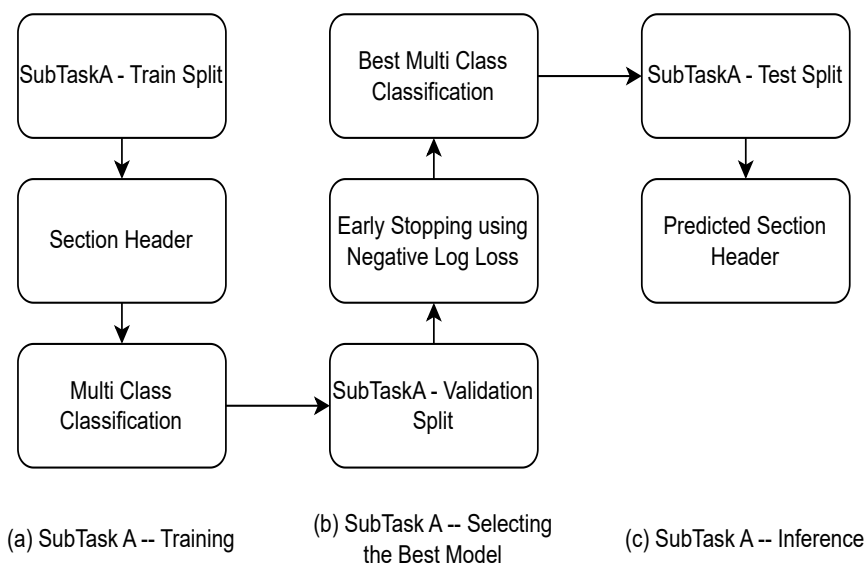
SubTaskA - Train Split

Section Header

Multi Class Classification

(a) SubTask A -- Training

Best Multi Class Classification

Early Stopping using Negative Log Loss

SubTaskA - Validation Split

(b) SubTask A -- Selecting the Best Model

SubTaskA - Test Split

Predicted Section Header

(c) SubTask A -- Inference